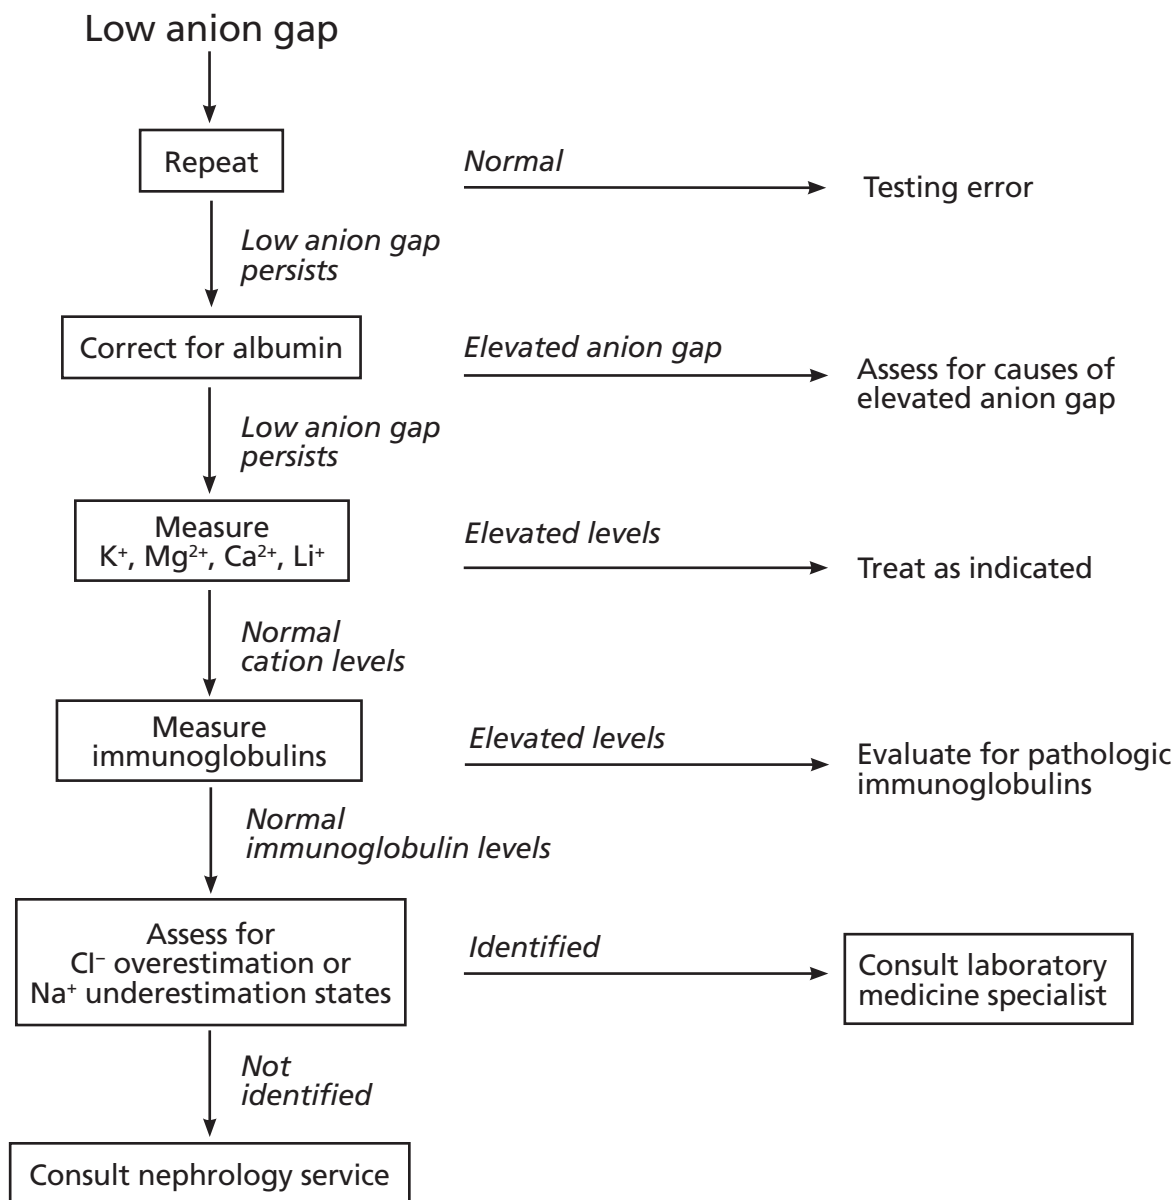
Low anion gap

Repeat

Normal

Testing error

Low anion gap persists

Correct for albumin

Elevated anion gap

Assess for causes of elevated anion gap

Low anion gap persists

Measure $K^+$, $Mg^{2+}$, $Ca^{2+}$, $Li^+$

Elevated levels

Treat as indicated

Normal cation levels

Measure immunoglobulins

Elevated levels

Evaluate for pathologic immunoglobulins

Normal immunoglobulin levels

Assess for $Cl^-$ overestimation or $Na^+$ underestimation states

Identified

Consult laboratory medicine specialist

Not identified

Consult nephrology service